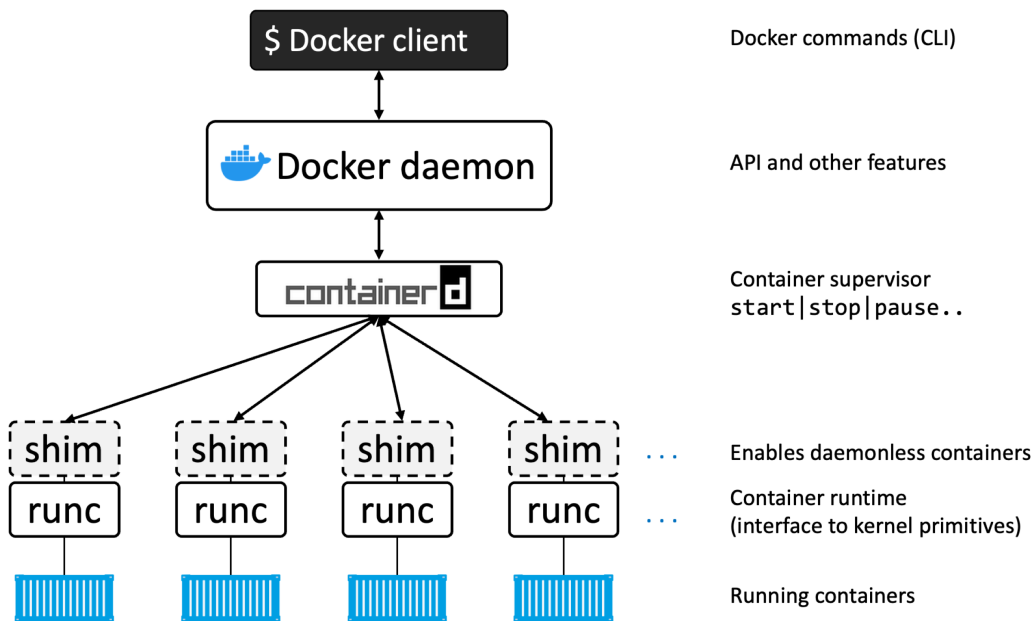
$ Docker client

Docker commands (CLI)

Docker daemon

API and other features

containerd

Container supervisor
start|stop|pause..

shim shim shim shim ...

Enables daemonless containers

runc runc runc runc ...

Container runtime
(interface to kernel primitives)

Running containers